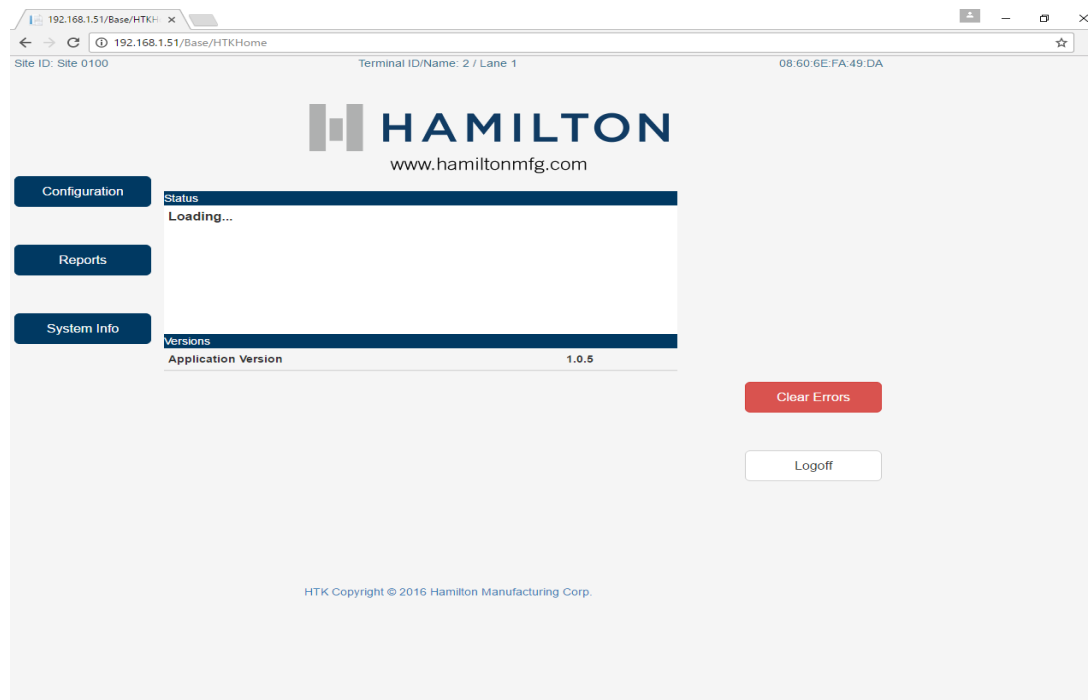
192.168.1.51/Base/HTKH ×

192.168.1.51/Base/HTKHome

Site ID: Site 0100

Terminal ID/Name: 2 / Lane 1

08:60:6E:FA:49:DA

HAMILTON

www.hamiltonmfg.com

Configuration

Reports

System Info

Status

Loading...

Versions

| Application Version | 1.0.5 |
|---|---|

Clear Errors

Logoff

HTK Copyright © 2016 Hamilton Manufacturing Corp.